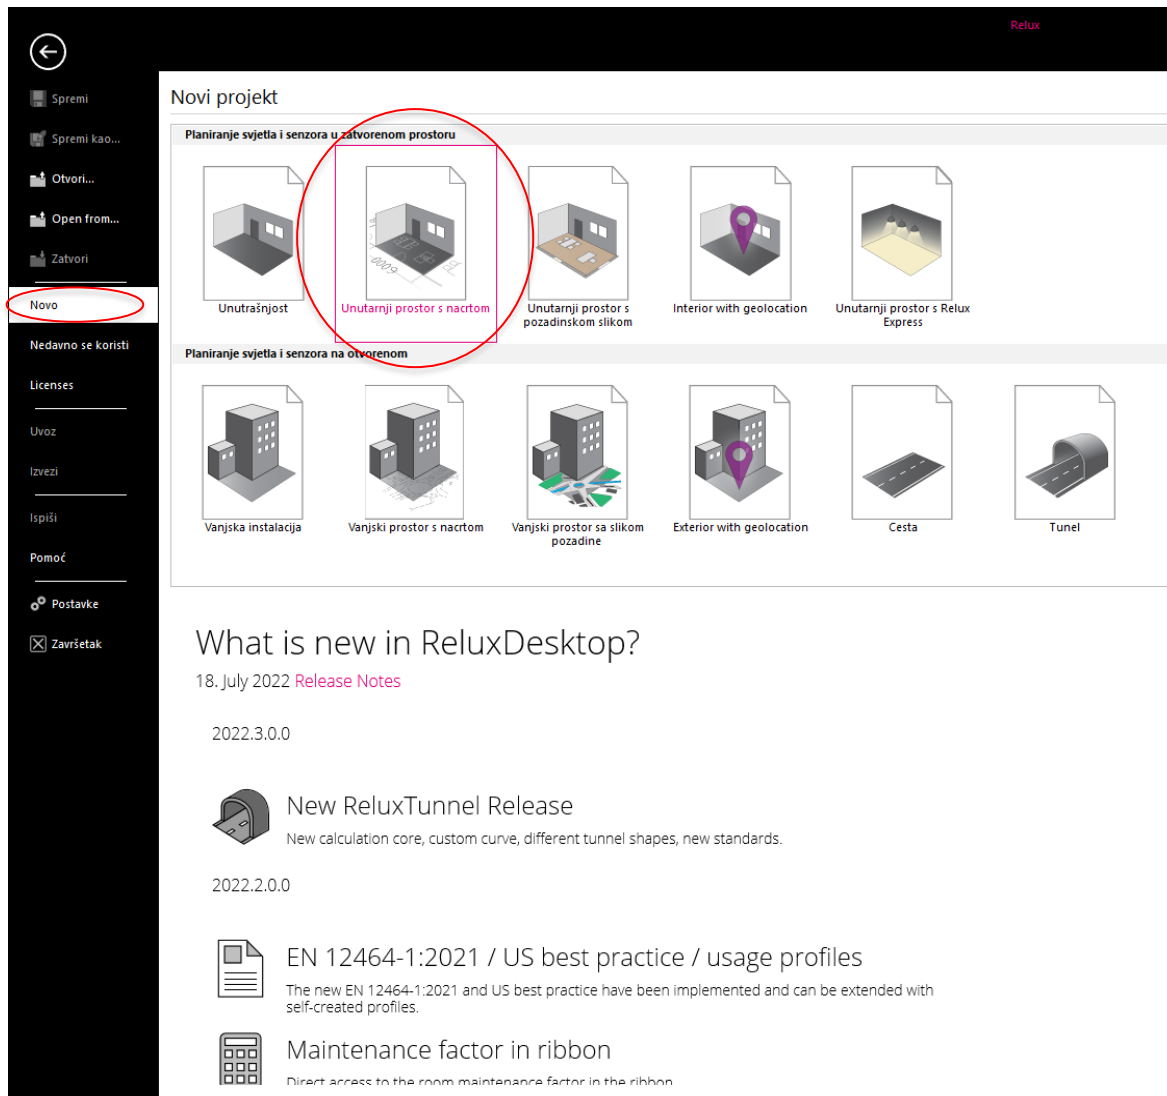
Relux

Spremi

Spremi kao...

Otvori...

Open from...

Zatvori

Novo

Nedavno se koristi

Licenses

Uvoz

Izvezi

Ispiši

Pomoć

Postavke

Završetak

Novi projekt

Planiranje svjetla i senzora u zatvorenom prostoru

Unutrašnjost

Unutarnji prostor s nacrtom

Unutarnji prostor s pozadinskom slikom

Interior with geolocation

Unutarnji prostor s Relux Express

Planiranje svjetla i senzora na otvorenom

Vanjska instalacija

Vanjski prostor s nacrtom

Vanjski prostor sa slikom pozadine

Exterior with geolocation

Cesta

Tunel

What is new in ReluxDesktop?

18. July 2022 Release Notes

2022.3.0.0

New ReluxTunnel Release

New calculation core, custom curve, different tunnel shapes, new standards.

2022.2.0.0

EN 12464-1:2021 / US best practice / usage profiles

The new EN 12464-1:2021 and US best practice have been implemented and can be extended with self-created profiles.

Maintenance factor in ribbon

Direct access to the room maintenance factor in the ribbon